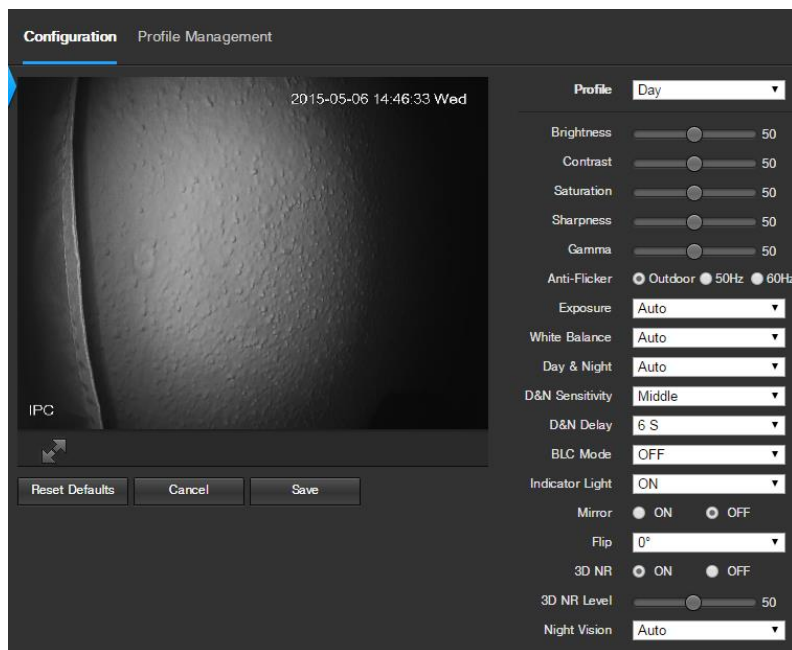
Configuration Profile Management

2015-05-06 14:46:33 Wed

IPC

Reset Defaults Cancel Save

| | |
|---|---|
| Profile | Day |
| Brightness | 50 |
| Contrast | 50 |
| Saturation | 50 |
| Sharpness | 50 |
| Gamma | 50 |
| Anti-Flicker | Outdoor 50Hz 60Hz |
| Exposure | Auto |
| White Balance | Auto |
| Day & Night | Auto |
| D&N Sensitivity | Middle |
| D&N Delay | 6 S |
| BLC Mode | OFF |
| Indicator Light | ON |
| Mirror | ON OFF |
| Flip | 0° |
| 3D NR | ON OFF |
| 3D NR Level | 50 |
| Night Vision | Auto |